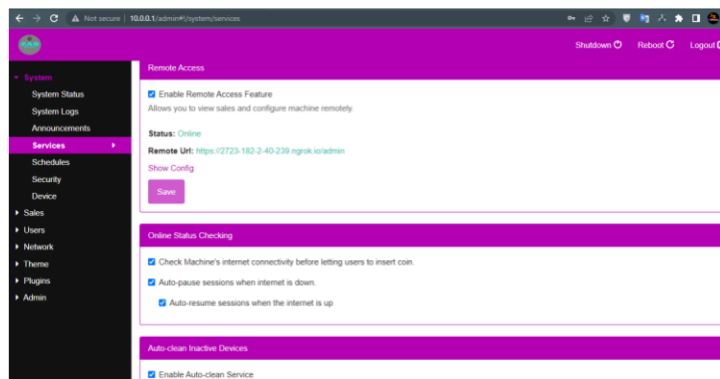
Not secure | 10.0.0.1/admin#!/system/services

Shutdown Reboot Logout

System
System Status
System Logs
Announcements
Services
Schedules
Security
Device
Sales
Users
Network
Theme
Plugins
Admin

Remote Access

Enable Remote Access Feature
Allows you to view sales and configure machine remotely.

Status: Online

Remote Url: https://2723-182-2-40-239.ngrok.io/admin

Show Config

Save

Online Status Checking

Check Machine's internet connectivity before letting users to insert coin.

Auto-pause sessions when internet is down.

Auto-resume sessions when the internet is up

Auto-clean Inactive Devices

Enable Auto-clean Service